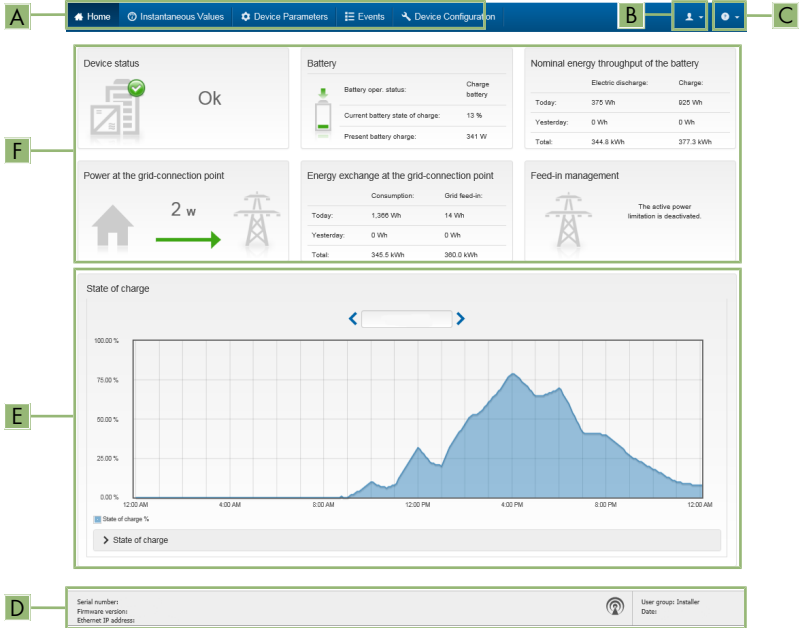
A

Home
Instantaneous Values
Device Parameters
Events
Device Configuration

B

C

F

Device status

Ok

Battery

| Battery oper. status: | Charge battery |
|---|---|
| Current battery state of charge: | 13 % |
| Present battery charge: | 341 W |

Nominal energy throughput of the battery

| | Electric discharge: | Charge: |
|---|---|---|
| Today: | 375 Wh | 925 Wh |
| Yesterday: | 0 Wh | 0 Wh |
| Total: | 344.8 kWh | 377.3 kWh |

Power at the grid-connection point

2 W

Energy exchange at the grid-connection point

| | Consumption: | Grid feed-in: |
|---|---|---|
| Today: | 1,366 Wh | 14 Wh |
| Yesterday: | 0 Wh | 0 Wh |
| Total: | 345.5 kWh | 360.0 kWh |

Feed-in management

The active power limitation is deactivated.

E

State of charge

100.00 %
75.00 %
50.00 %
25.00 %
0.00 %

12:00 AM
4:00 AM
8:00 AM
12:00 PM
4:00 PM
8:00 PM
12:00 AM

State of charge %

State of charge

D

Serial number:
Firmware version:
Ethernet IP address:

User group: Installer
Date: